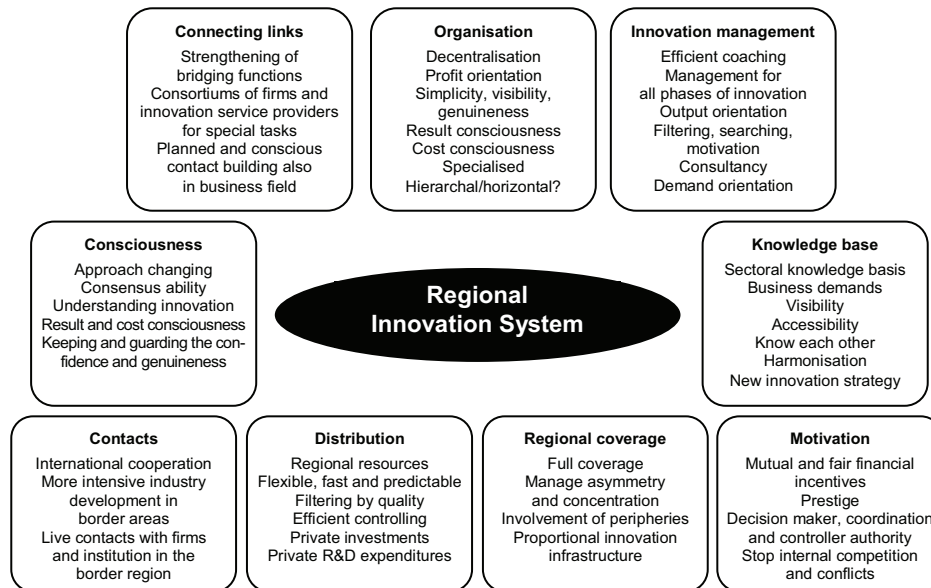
Connecting links
Strengthening of bridging functions
Consortiums of firms and innovation service providers for special tasks
Planned and conscious contact building also in business field

Organisation
Decentralisation
Profit orientation
Simplicity, visibility, genuineness
Result consciousness
Cost consciousness
Specialised
Hierarchal/horizontal?

Innovation management
Efficient coaching
Management for all phases of innovation
Output orientation
Filtering, searching, motivation
Consultancy
Demand orientation

Consciousness
Approach changing
Consensus ability
Understanding innovation
Result and cost consciousness
Keeping and guarding the confidence and genuineness

Regional Innovation System

Knowledge base
Sectoral knowledge basis
Business demands
Visibility
Accessibility
Know each other
Harmonisation
New innovation strategy

Contacts
International cooperation
More intensive industry development in border areas
Live contacts with firms and institution in the border region

Distribution
Regional resources
Flexible, fast and predictable
Filtering by quality
Efficient controlling
Private investments
Private R&D expenditures

Regional coverage
Full coverage
Manage asymmetry and concentration
Involvement of peripheries
Proportional innovation infrastructure

Motivation
Mutual and fair financial incentives
Prestige
Decision maker, coordination and controller authority
Stop internal competition and conflicts